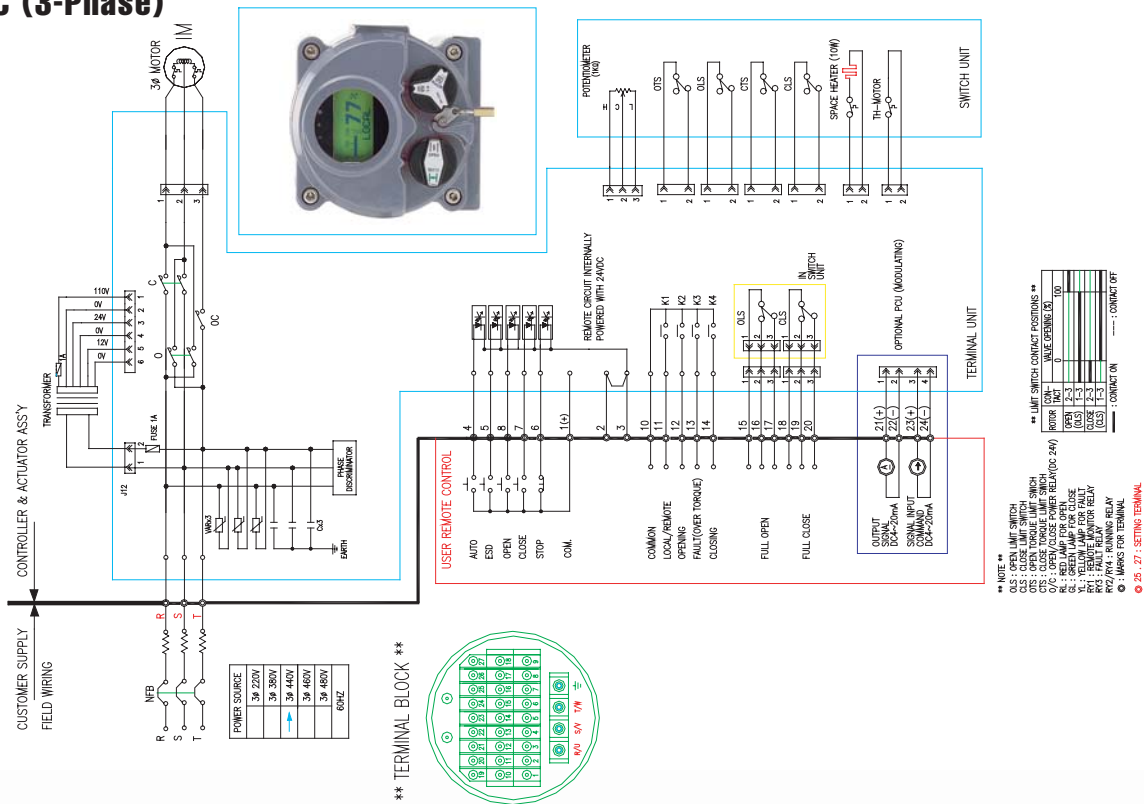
C (3-Phase)

3φ MOTOR
IM

SWITCH UNIT
POTENTIOMETER (1KΩ)
H C L
1 2 3
OTS
OLS
CTS
CLS
SPACE HEATER (10W)
TH-MOTOR
1 2 1 2 1 2 1 2 1 2 1 2 1 2

TERMINAL UNIT
REMOTE CIRCUIT INTERNALLY POWERED WITH 24VDC
K1 K2 K3 K4
OLS
CLS
IN SWITCH UNIT
OPTIONAL PCU (MODULATING)
1 2 3 1 2 3
1 2 3 4

110V
0V
24V
0V
12V
0V
1 2 3 4 5 6
C
O
OC
TRANSFORMER
1A
FUSE 1A
J12
PHASE DISCRIMINATOR
VARx3
Cx3
EARTH

CONTROLLER & ACTUATOR ASS'Y

4 5 8 7 6 1(+) 2 3 10 11 12 13 14 15 16 17 18 19 20 21(+) 22(−) 23(+) 24(−)

USER REMOTE CONTROL
AUTO
ESD
OPEN
CLOSE
STOP
COM.
COMMON
LOCAL/REMOTE
OPENING
FAULT(OVER TORQUE)
CLOSING
FULL OPEN
FULL CLOSE
OUTPUT SIGNAL DC4~20mA
SIGNAL INPUT COMMAND DC4~20mA
A

CUSTOMER SUPPLY
FIELD WIRING
R S T
NFB
R S T

| POWER SOURCE |
|---|
| 3φ 220V |
| 3φ 380V |
| 3φ 440V |
| 3φ 460V |
| 3φ 480V |
| 60HZ |

** TERMINAL BLOCK **
19 20 21 22 23 24 25 26 27
10 11 12 13 14 15 16 17 18
1 2 3 4 5 6 7 8 9
R/U S/V T/W

** LIMIT SWITCH CONTACT POSITIONS **

| ROTOR | CON-TACT | VALVE OPENING (%) 0 | 100 |
|---|---|---|---|
| OPEN (OLS) | 2~3 | | |
| | 1~3 | | |
| CLOSE (CLS) | 2~3 | | |
| | 1~3 | | |

——: CONTACT ON ----: CONTACT OFF

** NOTE **
OLS : OPEN LIMIT SWITCH
CLS : CLOSE LIMIT SWITCH
OTS : OPEN TORQUE LIMIT SWICH
CTS : CLOSE TORQUE LIMIT SWICH
O/C : OPEN/CLOSE POWER RELAY(DC 24V)
RL : RED LAMP FOR OPEN
GL : GREEN LAMP FOR CLOSE
YL : YELLOW LAMP FOR FAULT
RY1 : REMOTE MONITOR RELAY
RY3 : FAULT RELAY
RY2/RY4 : RUNNING RELAY
◎ : MARKS FOR TERMINAL
◎ 25 , 27 : SETING TERMINAL